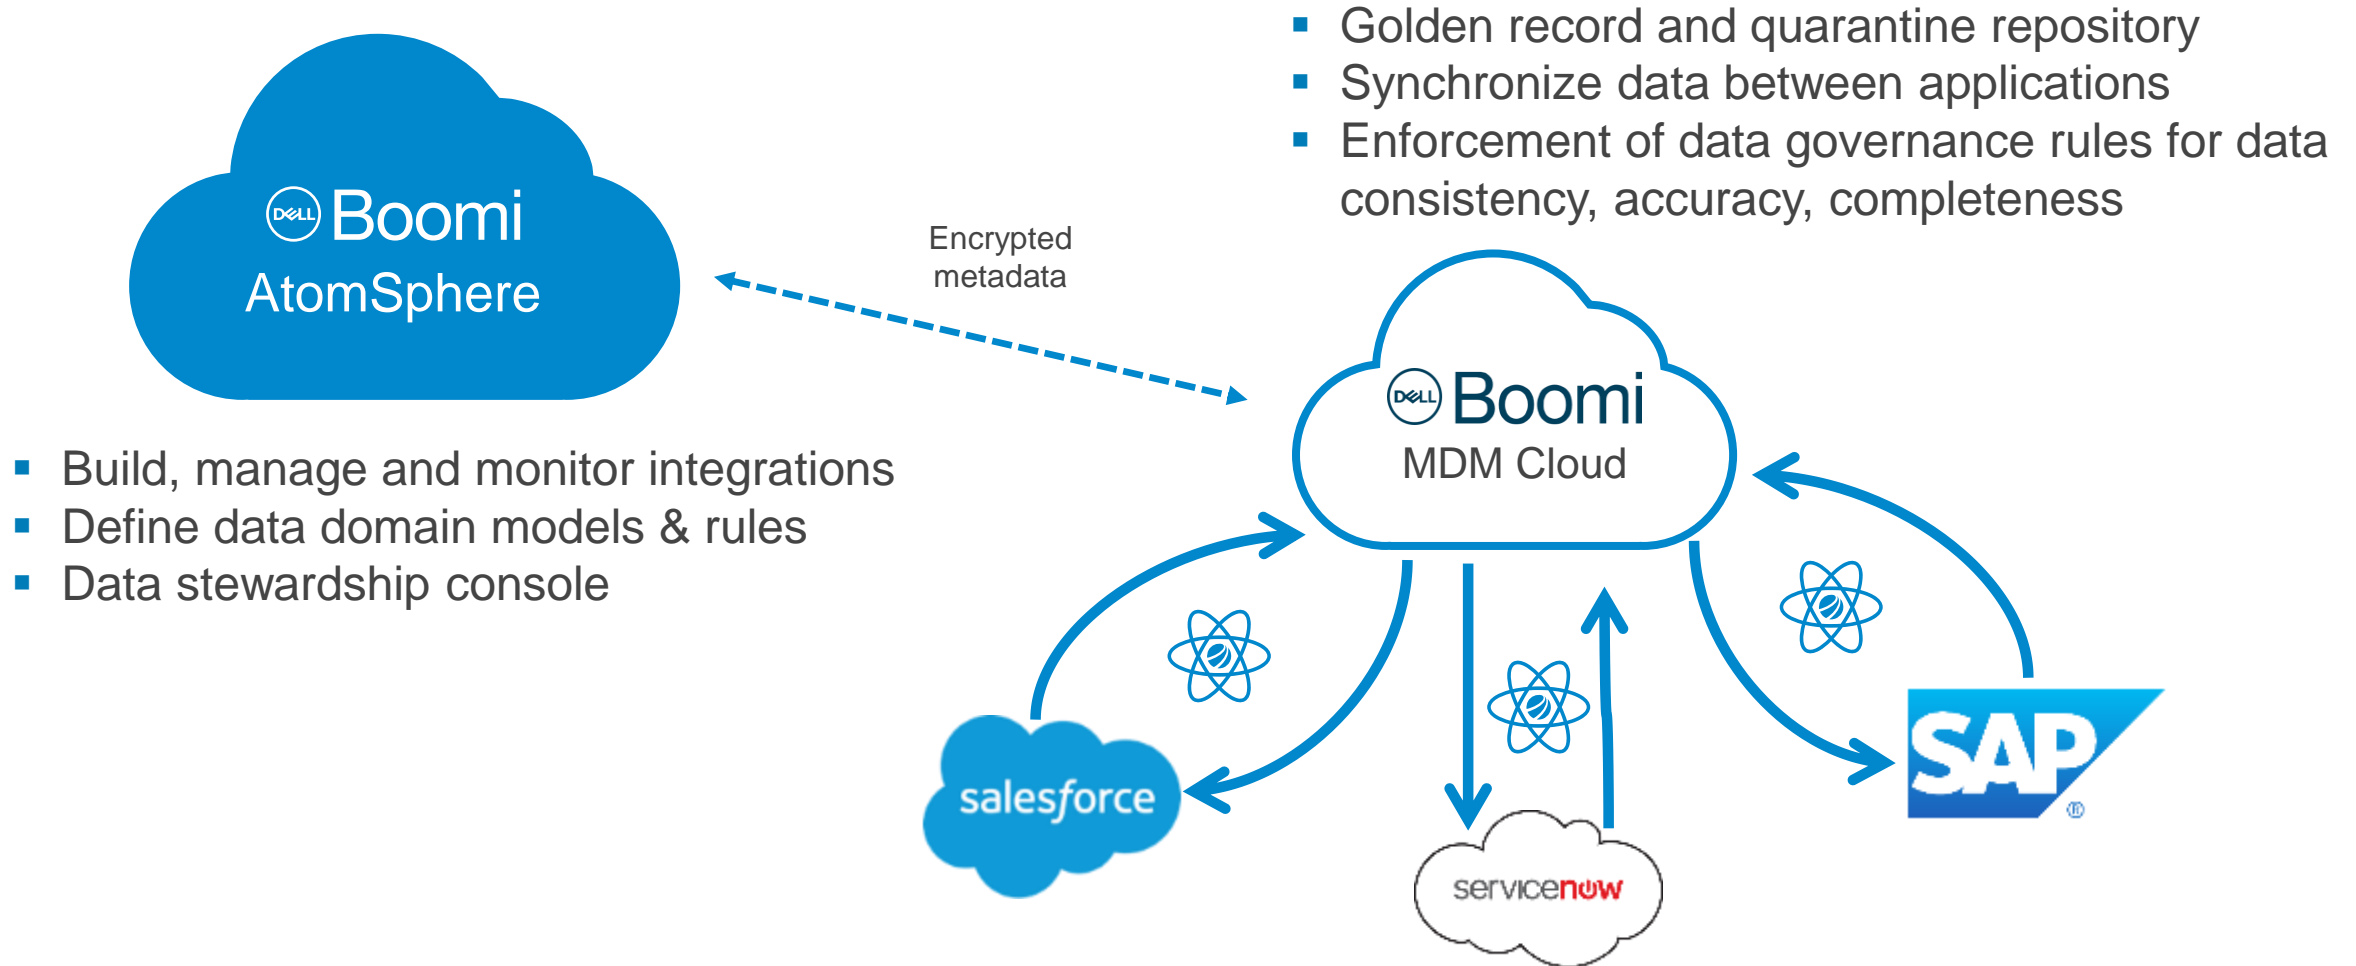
DELL Boomi
AtomSphere

- Build, manage and monitor integrations
- Define data domain models & rules
- Data stewardship console

Encrypted metadata

- Golden record and quarantine repository
- Synchronize data between applications
- Enforcement of data governance rules for data consistency, accuracy, completeness

DELL Boomi
MDM Cloud

salesforce

servicenow

SAP®